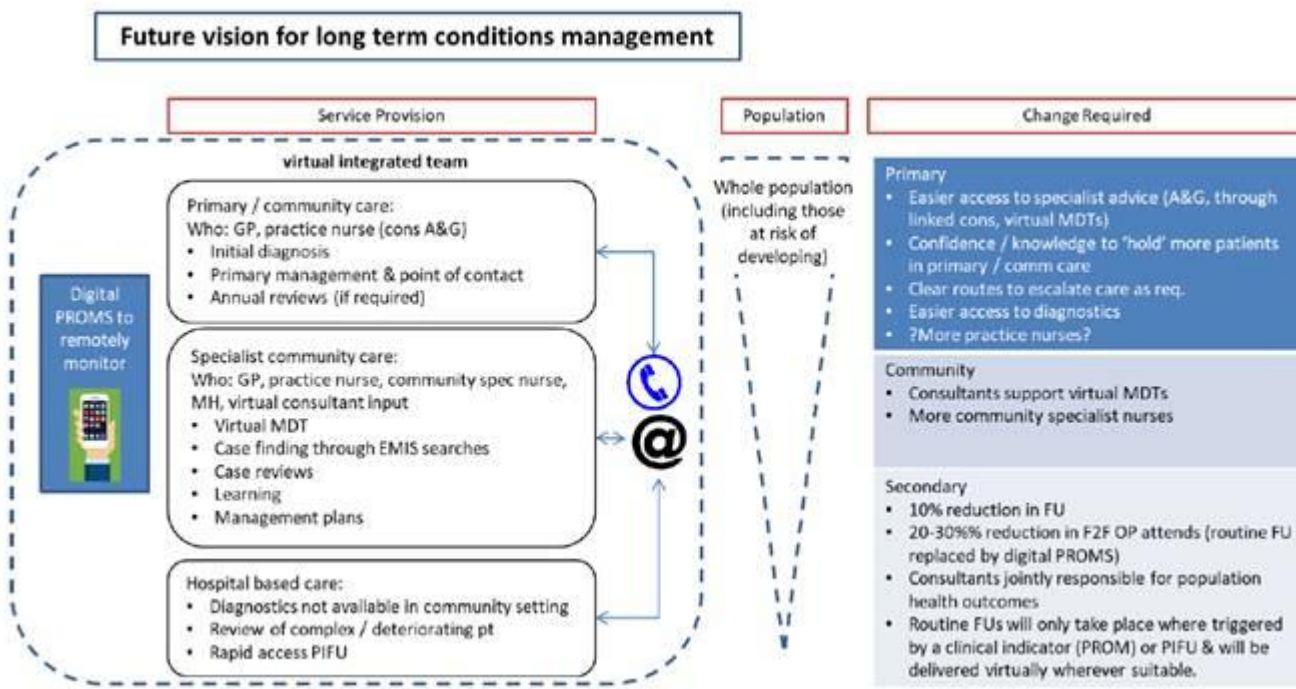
Future vision for long term conditions management

Service Provision

virtual integrated team

Digital PROMS to remotely monitor

Primary / community care:
Who: GP, practice nurse (cons A&G)
• Initial diagnosis
• Primary management & point of contact
• Annual reviews (if required)

Specialist community care:
Who: GP, practice nurse, community spec nurse, MH, virtual consultant input
• Virtual MDT
• Case finding through EMIS searches
• Case reviews
• Learning
• Management plans

Hospital based care:
• Diagnostics not available in community setting
• Review of complex / deteriorating pt
• Rapid access PIFU

@

Population

Whole population (including those at risk of developing)

Change Required

Primary
• Easier access to specialist advice (A&G, through linked cons, virtual MDTs)
• Confidence / knowledge to 'hold' more patients in primary / comm care
• Clear routes to escalate care as req.
• Easier access to diagnostics
• ?More practice nurses?

Community
• Consultants support virtual MDTs
• More community specialist nurses

Secondary
• 10% reduction in FU
• 20-30%% reduction in F2F OP attends (routine FU replaced by digital PROMS)
• Consultants jointly responsible for population health outcomes
• Routine FUs will only take place where triggered by a clinical indicator (PROM) or PIFU & will be delivered virtually wherever suitable.